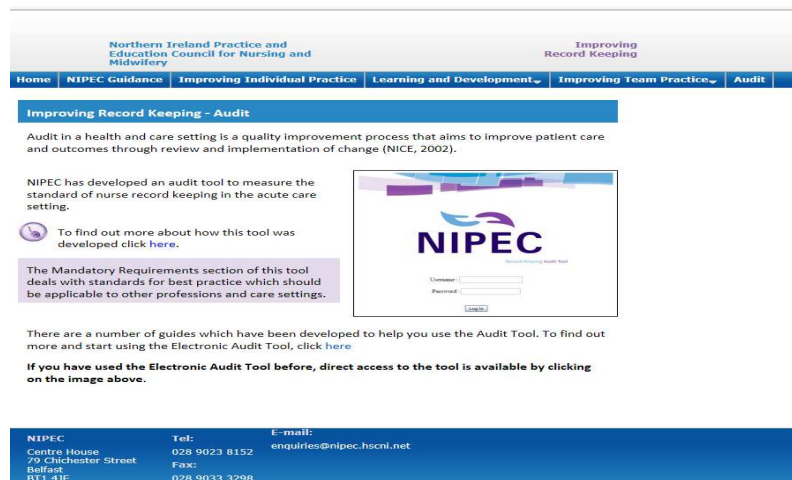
Northern Ireland Practice and Education Council for Nursing and Midwifery

Improving Record Keeping

Home | NIPEC Guidance | Improving Individual Practice | Learning and Development | Improving Team Practice | Audit

Improving Record Keeping - Audit

Audit in a health and care setting is a quality improvement process that aims to improve patient care and outcomes through review and implementation of change (NICE, 2002).

NIPEC has developed an audit tool to measure the standard of nurse record keeping in the acute care setting.

To find out more about how this tool was developed click here.

The Mandatory Requirements section of this tool deals with standards for best practice which should be applicable to other professions and care settings.

NIPEC

Record Keeping Audit Tool

Username :

Password :

Log In

There are a number of guides which have been developed to help you use the Audit Tool. To find out more and start using the Electronic Audit Tool, click here

If you have used the Electronic Audit Tool before, direct access to the tool is available by clicking on the image above.

NIPEC
Centre House
79 Chichester Street
Belfast
BT1 4JE

Tel:
028 9023 8152
Fax:
028 9033 3298

E-mail:
enquiries@nipec.hscni.net